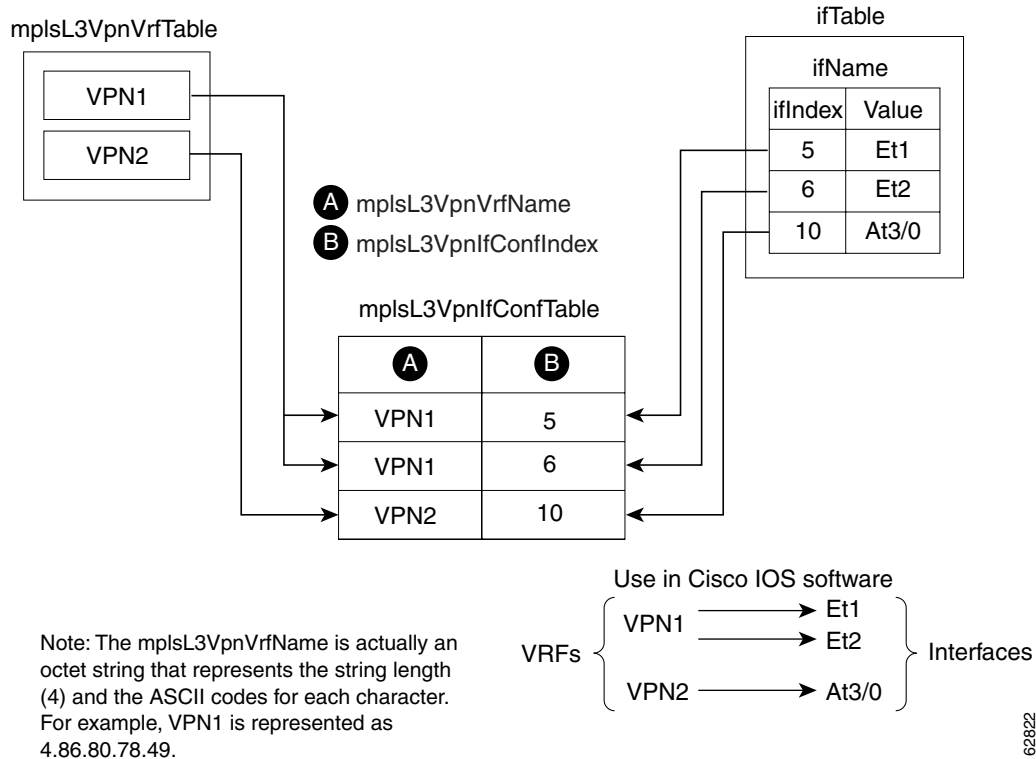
mplsL3VpnVrfTable

VPN1

VPN2

ifTable

ifName

| ifIndex | Value |
|---|---|
| 5 | Et1 |
| 6 | Et2 |
| 10 | At3/0 |

A mplsL3VpnVrfName

B mplsL3VpnIfConfIndex

mplsL3VpnIfConfTable

| A | B |
|---|---|
| VPN1 | 5 |
| VPN1 | 6 |
| VPN2 | 10 |

Use in Cisco IOS software

VRFs

VPN1

Et1

Et2

VPN2

At3/0

Interfaces

Note: The mplsL3VpnVrfName is actually an octet string that represents the string length (4) and the ASCII codes for each character. For example, VPN1 is represented as 4.86.80.78.49.

62822